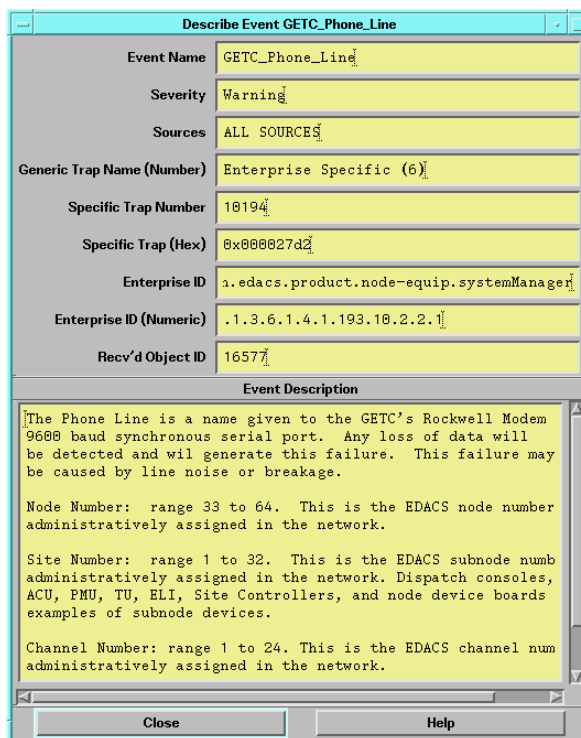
Describe Event GETC_Phone_Line

Event Name GETC_Phone_Line

Severity Warning

Sources ALL SOURCES

Generic Trap Name (Number) Enterprise Specific (6)

Specific Trap Number 10194

Specific Trap (Hex) 0x000027d2

Enterprise ID n.edacs.product.node-equip.systemManager

Enterprise ID (Numeric) .1.3.6.1.4.1.193.10.2.2.1

Recv'd Object ID 16577

Event Description

The Phone Line is a name given to the GETC's Rockwell Modem 9600 baud synchronous serial port. Any loss of data will be detected and wil generate this failure. This failure may be caused by line noise or breakage.

Node Number: range 33 to 64. This is the EDACS node number administratively assigned in the network.

Site Number: range 1 to 32. This is the EDACS subnode numb administratively assigned in the network. Dispatch consoles, ACU, PMU, TU, ELI, Site Controllers, and node device boards examples of subnode devices.

Channel Number: range 1 to 24. This is the EDACS channel num administratively assigned in the network.

Close

Help